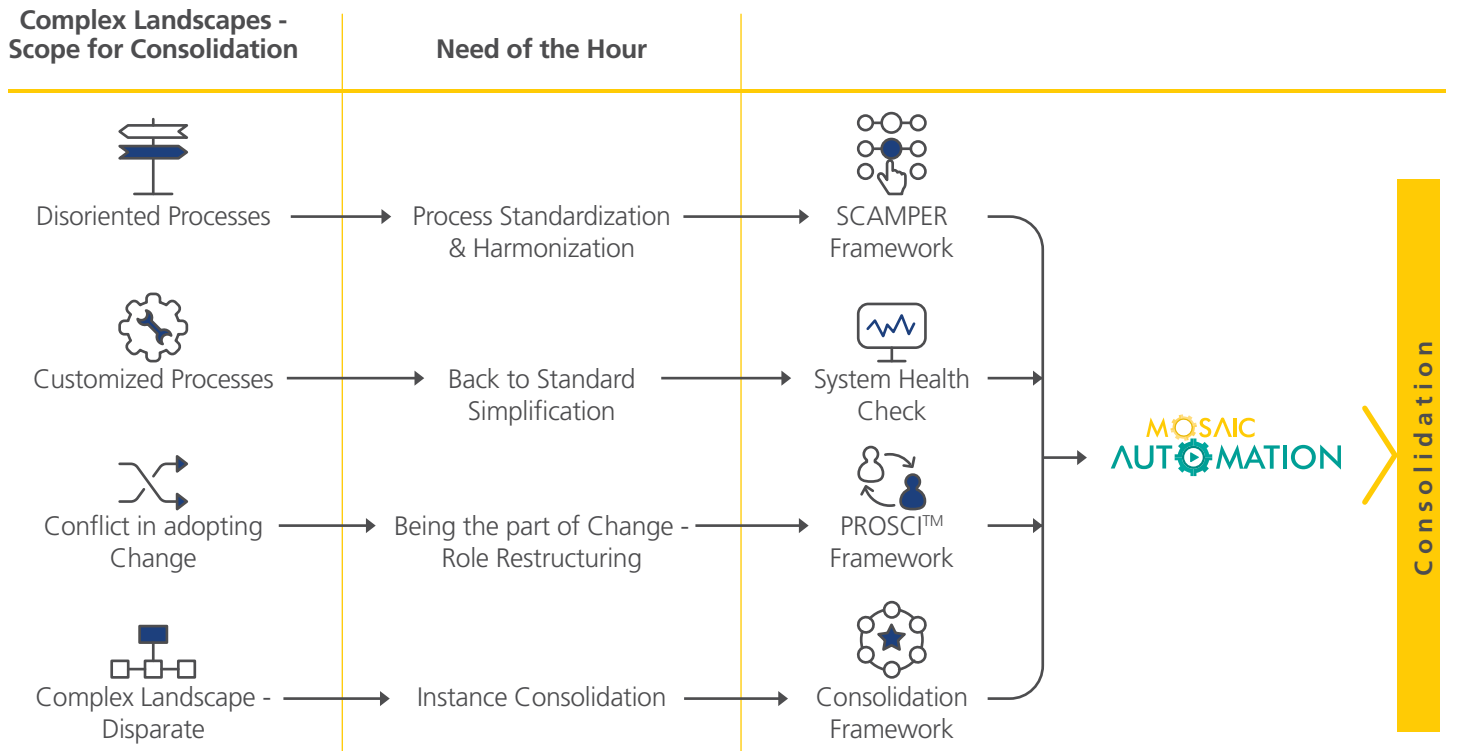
Complex Landscapes - Scope for Consolidation

Need of the Hour

Disoriented Processes

Process Standardization & Harmonization

SCAMPER Framework

Customized Processes

Back to Standard Simplification

System Health Check

Conflict in adopting Change

Being the part of Change - Role Restructuring

PROSCI$^{TM}$ Framework

Complex Landscape - Disparate

Instance Consolidation

Consolidation Framework

MOSAIC AUTOMATION

Consolidation